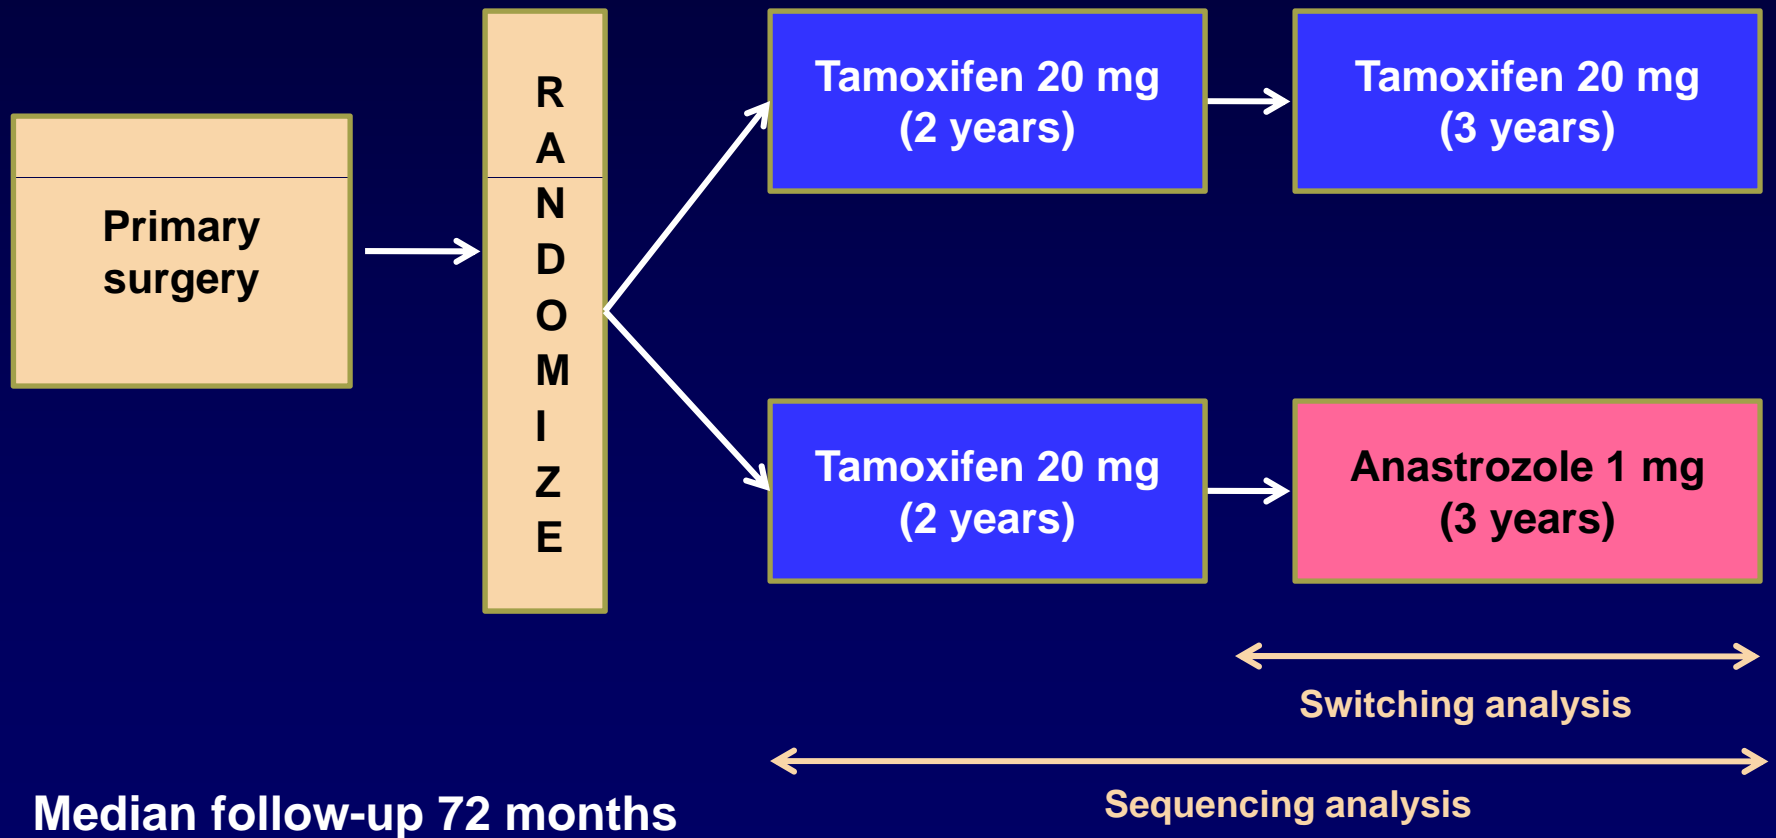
Primary surgery

R
A
N
D
O
M
I
Z
E

Tamoxifen 20 mg
(2 years)

Tamoxifen 20 mg
(3 years)

Tamoxifen 20 mg
(2 years)

Anastrozole 1 mg
(3 years)

Switching analysis

Sequencing analysis

Median follow-up 72 months